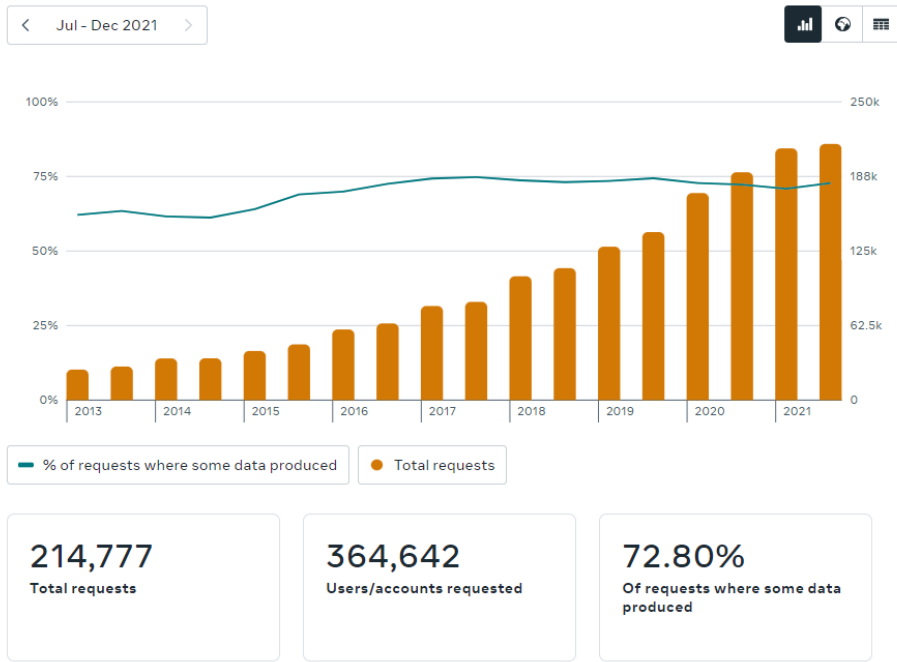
Jul - Dec 2021

100%
75%
50%
25%
0%

250k
188k
125k
62.5k
0

2013
2014
2015
2016
2017
2018
2019
2020
2021

% of requests where some data produced
Total requests

214,777
Total requests

364,642
Users/accounts requested

72.80%
Of requests where some data produced